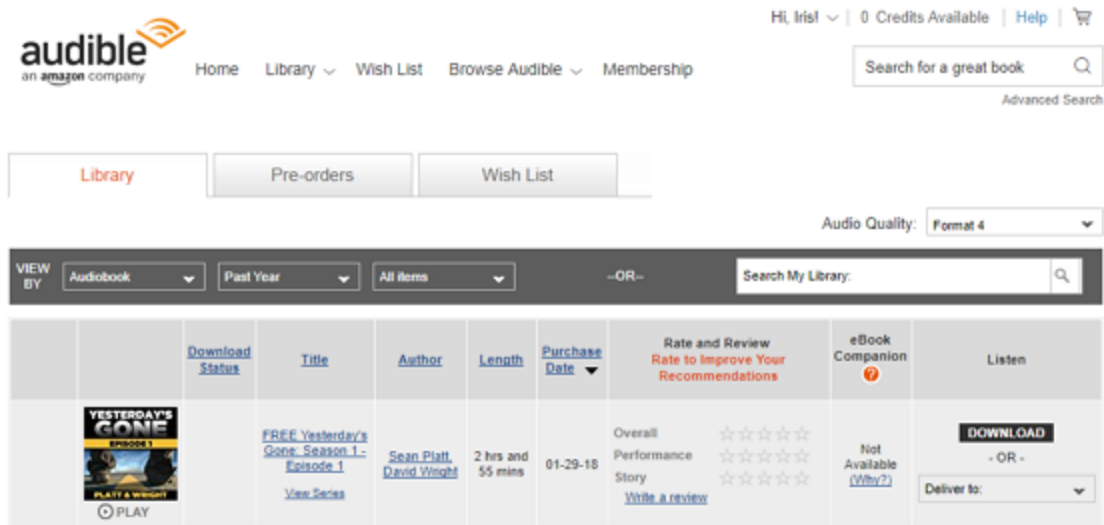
audible
an amazon company

Home Library Wish List Browse Audible Membership

Hi, Iris! | 0 Credits Available | Help |

Search for a great book

Advanced Search

Library | Pre-orders | Wish List

Audio Quality: Format 4

VIEW BY Audiobook | Past Year | All items | --OR-- | Search My Library:

| | | Download Status | Title | Author | Length | Purchase Date | Rate and Review Rate to Improve Your Recommendations | eBook Companion ? | Listen |
|---|---|---|---|---|---|---|---|---|---|
| | YESTERDAY'S GONE EPISODE 1 PLATT & WRIGHT ⊙PLAY | | FREE: Yesterday's Gone: Season 1 - Episode 1 View Series | Sean Platt, David Wright | 2 hrs and 55 mins | 01-29-18 | Overall ☆☆☆☆☆ Performance ☆☆☆☆☆ Story ☆☆☆☆☆ Write a review | Not Available (Why?) | DOWNLOAD - OR - Deliver to: |